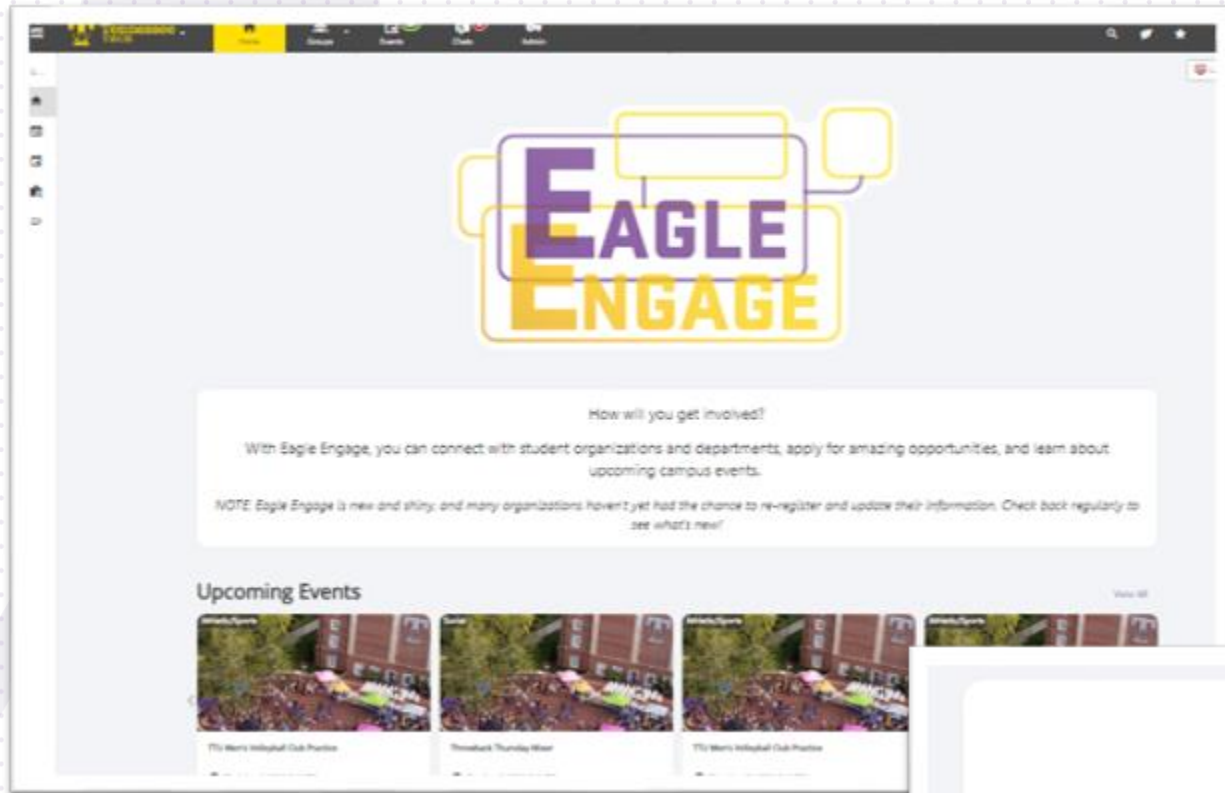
Home Groups Events Chats Admin

EAGLE ENGAGE

How will you get involved?

With Eagle Engage, you can connect with student organizations and departments, apply for amazing opportunities, and learn about upcoming campus events.

NOTE: Eagle Engage is new and shiny, and many organizations haven't yet had the chance to re-register and update their information. Check back regularly to see what's new!

Upcoming Events

View All

Athletic/Sports

Social

Athletic/Sports

Athletic/Sports

TTU Men's Volleyball Club Practice

Throwback Thursday Mixer

TTU Men's Volleyball Club Practice